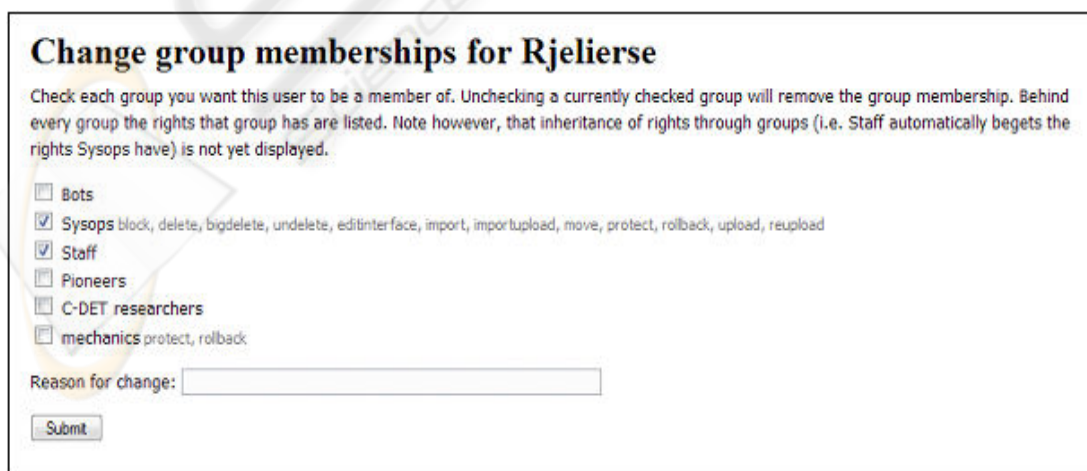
Change group memberships for Rjelierse

Check each group you want this user to be a member of. Unchecking a currently checked group will remove the group membership. Behind every group the rights that group has are listed. Note however, that inheritance of rights through groups (i.e. Staff automatically begets the rights Sysops have) is not yet displayed.

Bots
Sysops block, delete, bigdelete, undelete, editinterface, import, importupload, move, protect, rollback, upload, reupload
Staff
Pioneers
C-DET researchers
mechanics protect, rollback

Reason for change:

Submit